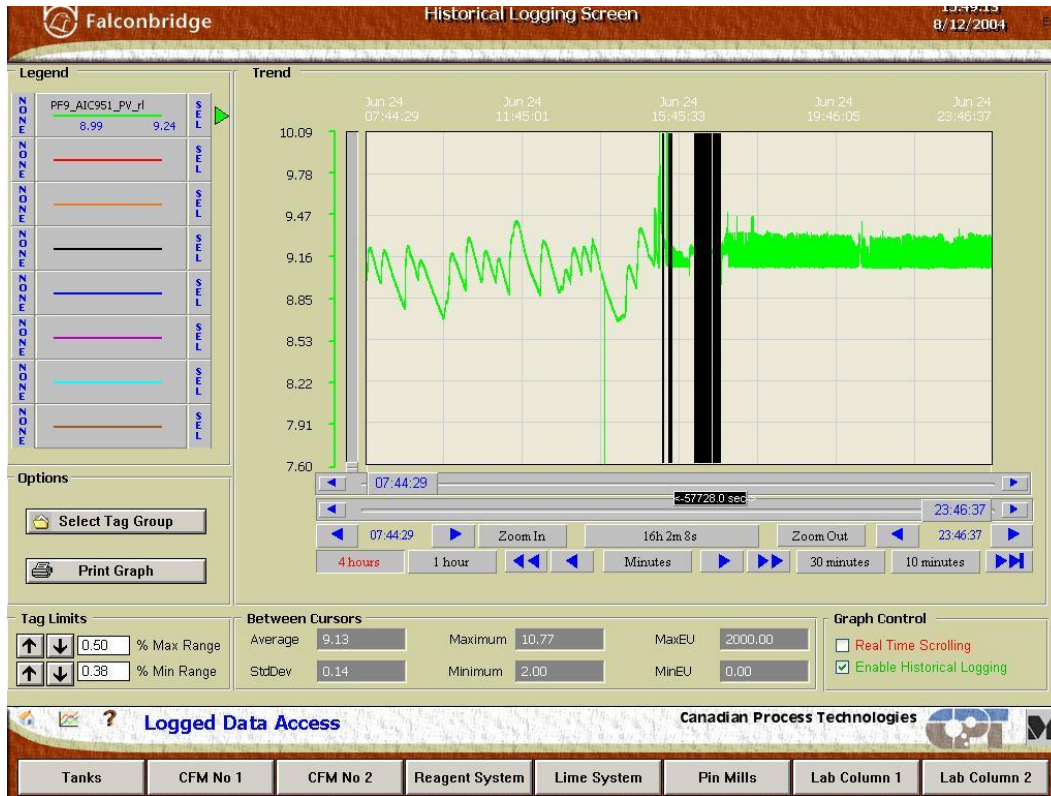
Falconbridge

Historical Logging Screen

8/12/2004

Legend

NONE PF9_AIC951_PV_rl 8.99 9.24 SEL

NONE SEL

NONE SEL

NONE SEL

NONE SEL

NONE SEL

NONE SEL

NONE SEL

Trend

Jun 24 07:44:29

Jun 24 11:45:01

Jun 24 15:45:33

Jun 24 19:46:05

Jun 24 23:46:37

10.09
9.78
9.47
9.16
8.85
8.53
8.22
7.91
7.60

07:44:29

<-57728.0 sec->

23:46:37

07:44:29 | Zoom In | 16h 2m 8s | Zoom Out | 23:46:37

4 hours | 1 hour | Minutes | 30 minutes | 10 minutes

Options

Select Tag Group

Print Graph

Tag Limits

0.50 % Max Range

0.38 % Min Range

Between Cursors

Average 9.13

Maximum 10.77

MaxEU 2000.00

StdDev 0.14

Minimum 2.00

MinEU 0.00

Graph Control

Real Time Scrolling

Enable Historical Logging

Logged Data Access

Canadian Process Technologies

| Tanks | CFM No 1 | CFM No 2 | Reagent System | Lime System | Pin Mills | Lab Column 1 | Lab Column 2 |